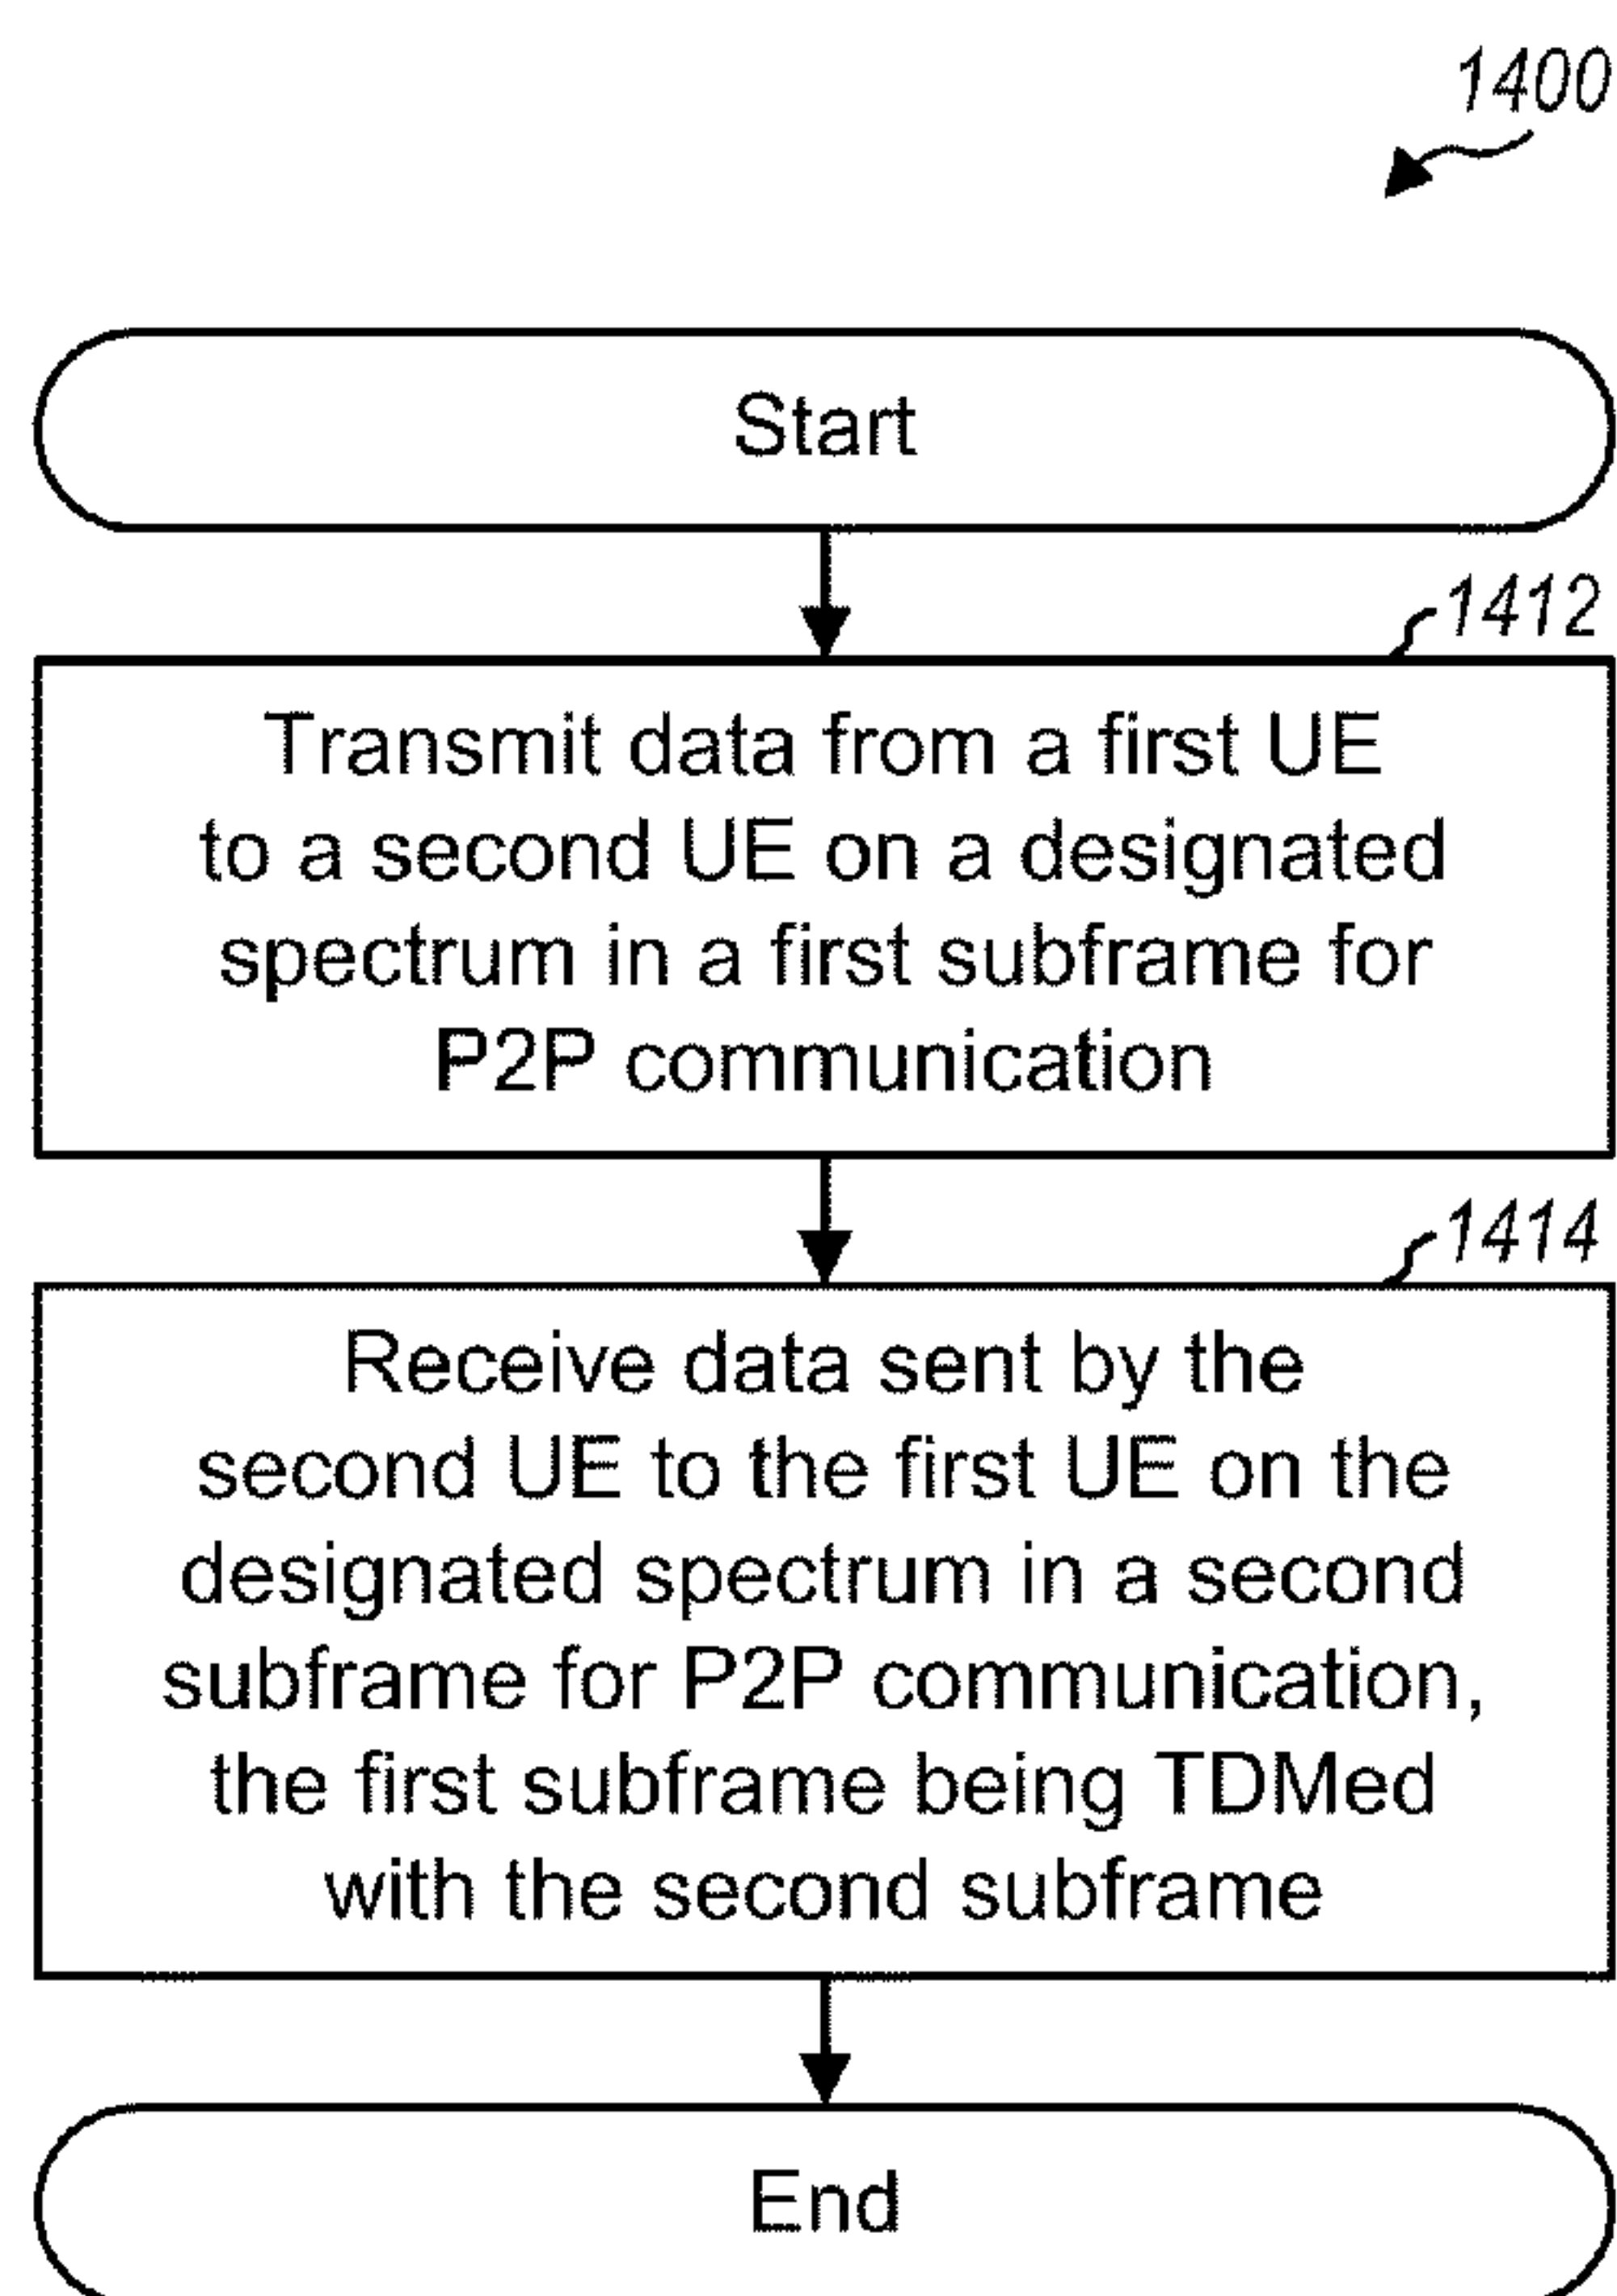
1400

Start

1412

Transmit data from a first UE to a second UE on a designated spectrum in a first subframe for P2P communication

1414

Receive data sent by the second UE to the first UE on the designated spectrum in a second subframe for P2P communication, the first subframe being TDMed with the second subframe

End